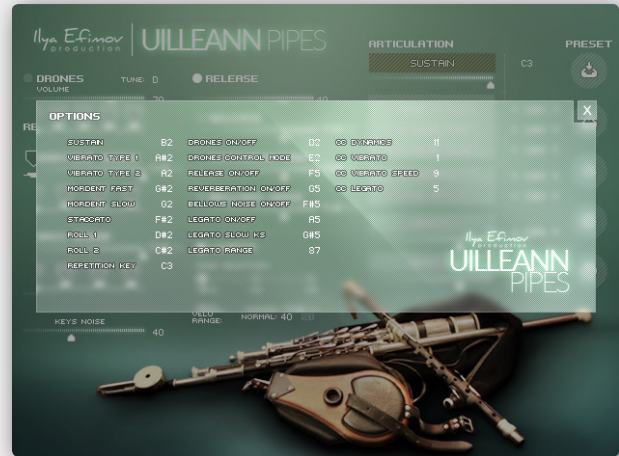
Ilya Efimov production | UILLEANN PIPES

ARTICULATION
SUSTAIN
C3

PRESET

DRONES TUNE: D
VOLUME
RELEASE

OPTIONS
X

| | | | | | |
|---|---|---|---|---|---|
| SUSTAIN | B2 | DRONES ON/OFF | D2 | CC DYNAMICS | 11 |
| VIBRATO TYPE 1 | A#2 | DRONES CONTROL MODE | E2 | CC VIBRATO | 1 |
| VIBRATO TYPE 2 | A2 | RELEASE ON/OFF | F5 | CC VIBRATO SPEED | 9 |
| MORDENT FAST | G#2 | REVERBERATION ON/OFF | G5 | CC LEGATO | 5 |
| MORDENT SLOW | G2 | BELLOWS NOISE ON/OFF | F#5 | | |
| STACCATO | F#2 | LEGATO ON/OFF | A5 | | |
| ROLL 1 | D#2 | LEGATO SLOW KS | G#5 | | |
| ROLL 2 | C#2 | LEGATO RANGE | 87 | | |
| REPETITION KEY | C3 | | | | |

Ilya Efimov production
UILLEANN PIPES

KEYS NOISE
40
VELO RANGE:
NORMAL: 40